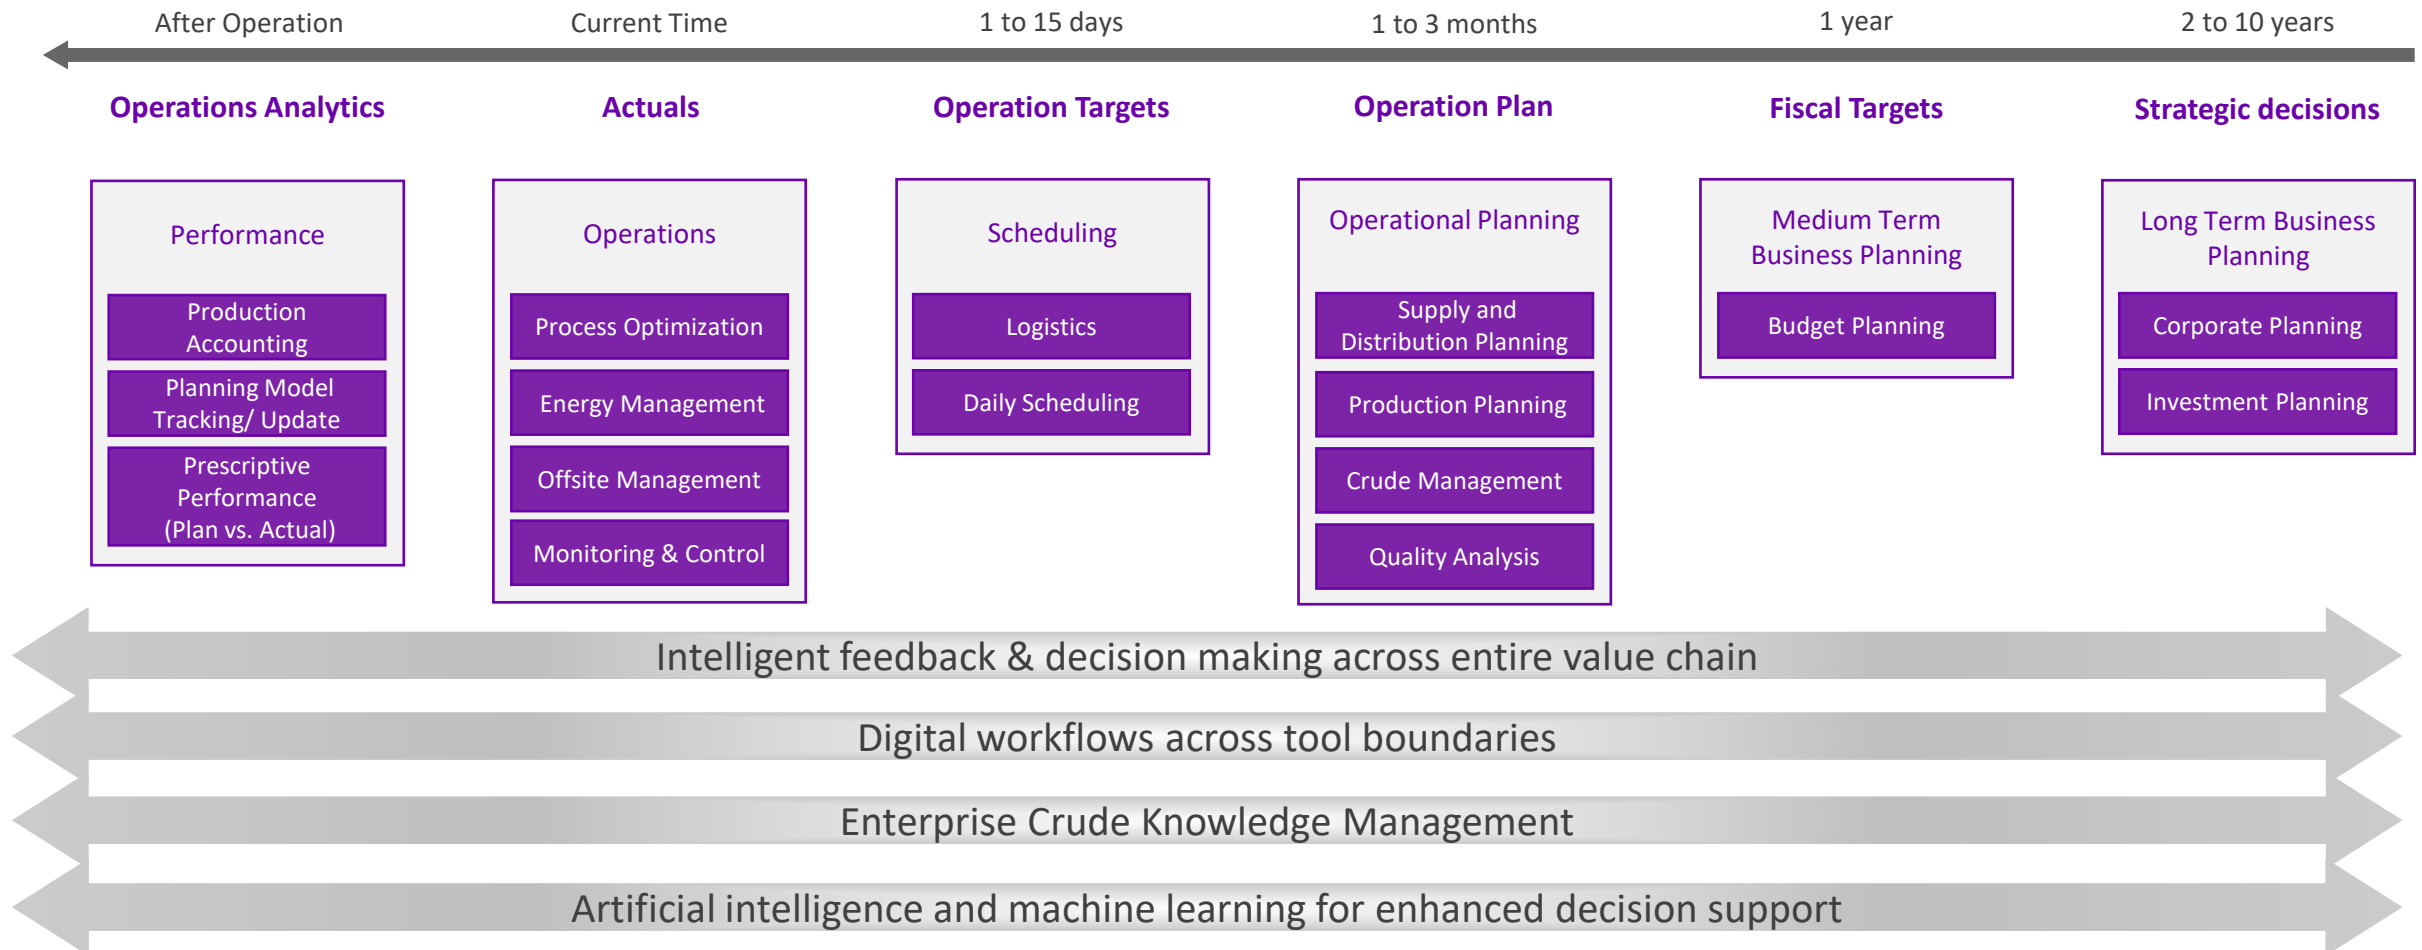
After Operation | Current Time | 1 to 15 days | 1 to 3 months | 1 year | 2 to 10 years

Operations Analytics

Performance

Production Accounting

Planning Model Tracking/ Update

Prescriptive Performance (Plan vs. Actual)

Actuals

Operations

Process Optimization

Energy Management

Offsite Management

Monitoring & Control

Operation Targets

Scheduling

Logistics

Daily Scheduling

Operation Plan

Operational Planning

Supply and Distribution Planning

Production Planning

Crude Management

Quality Analysis

Fiscal Targets

Medium Term Business Planning

Budget Planning

Strategic decisions

Long Term Business Planning

Corporate Planning

Investment Planning

Intelligent feedback & decision making across entire value chain

Digital workflows across tool boundaries

Enterprise Crude Knowledge Management

Artificial intelligence and machine learning for enhanced decision support